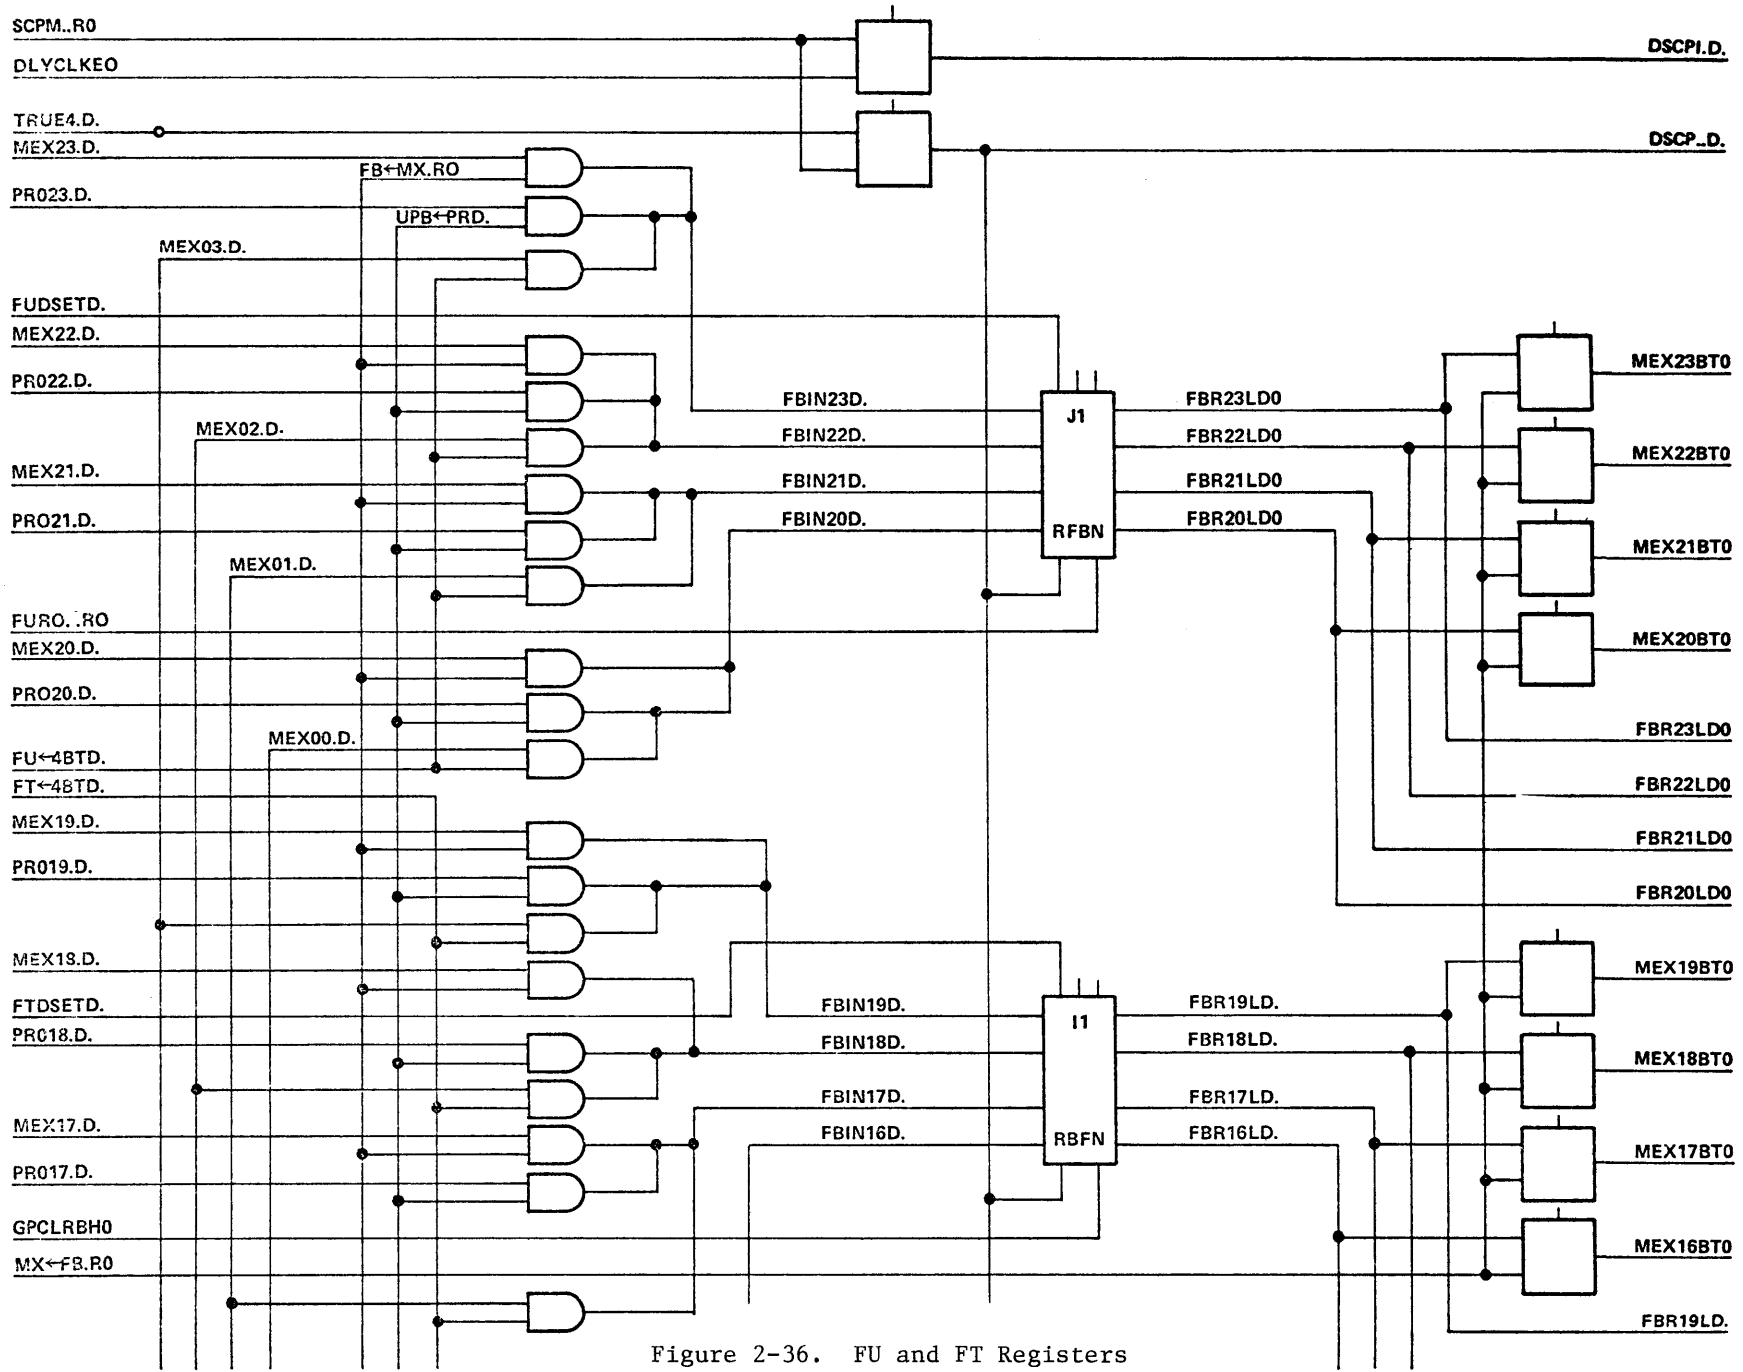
SCPM..R0
DLYCLKEO
TRUE4.D.
MEX23.D.
FB←MX.RO
PR023.D.
UPB←PRD.
MEX03.D.
FUDSETD.
MEX22.D.
PR022.D.
MEX02.D.
MEX21.D.
PRO21.D.
MEX01.D.
FURO..RO
MEX20.D.
PRO20.D.
MEX00.D.
FU←4BTD.
FT←4BTD.
MEX19.D.
PR019.D.
MEX18.D.
FTDSETD.
PR018.D.
MEX17.D.
PR017.D.
GPCLRBH0
MX←FB.R0

DSCPI.D.
DSCP..D.

FBIN23D.
FBIN22D.
FBIN21D.
FBIN20D.
J1
RFBN
FBR23LD0
FBR22LD0
FBR21LD0
FBR20LD0
MEX23BT0
MEX22BT0
MEX21BT0
MEX20BT0
FBR23LD0
FBR22LD0
FBR21LD0
FBR20LD0

FBIN19D.
FBIN18D.
FBIN17D.
FBIN16D.
I1
RBFN
FBR19LD.
FBR18LD.
FBR17LD.
FBR16LD.
MEX19BT0
MEX18BT0
MEX17BT0
MEX16BT0
FBR19LD.

Figure 2-36. FU and FT Registers